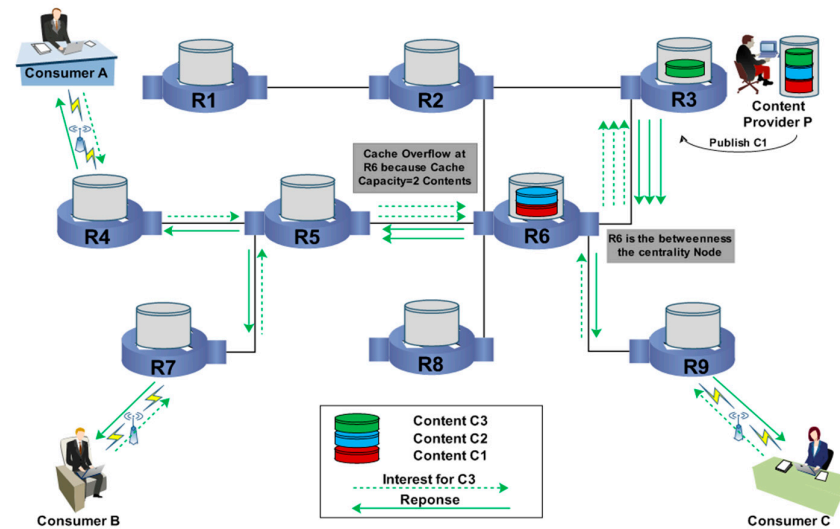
Consumer A

R1

R2

R3

Content Provider P

Publish C1

Cache Overflow at R6 because Cache Capacity=2 Contents

R4

R5

R6

R6 is the betweenness the centrality Node

R7

R8

R9

Content C3
Content C2
Content C1
Interest for C3
Reponse

Consumer B

Consumer C